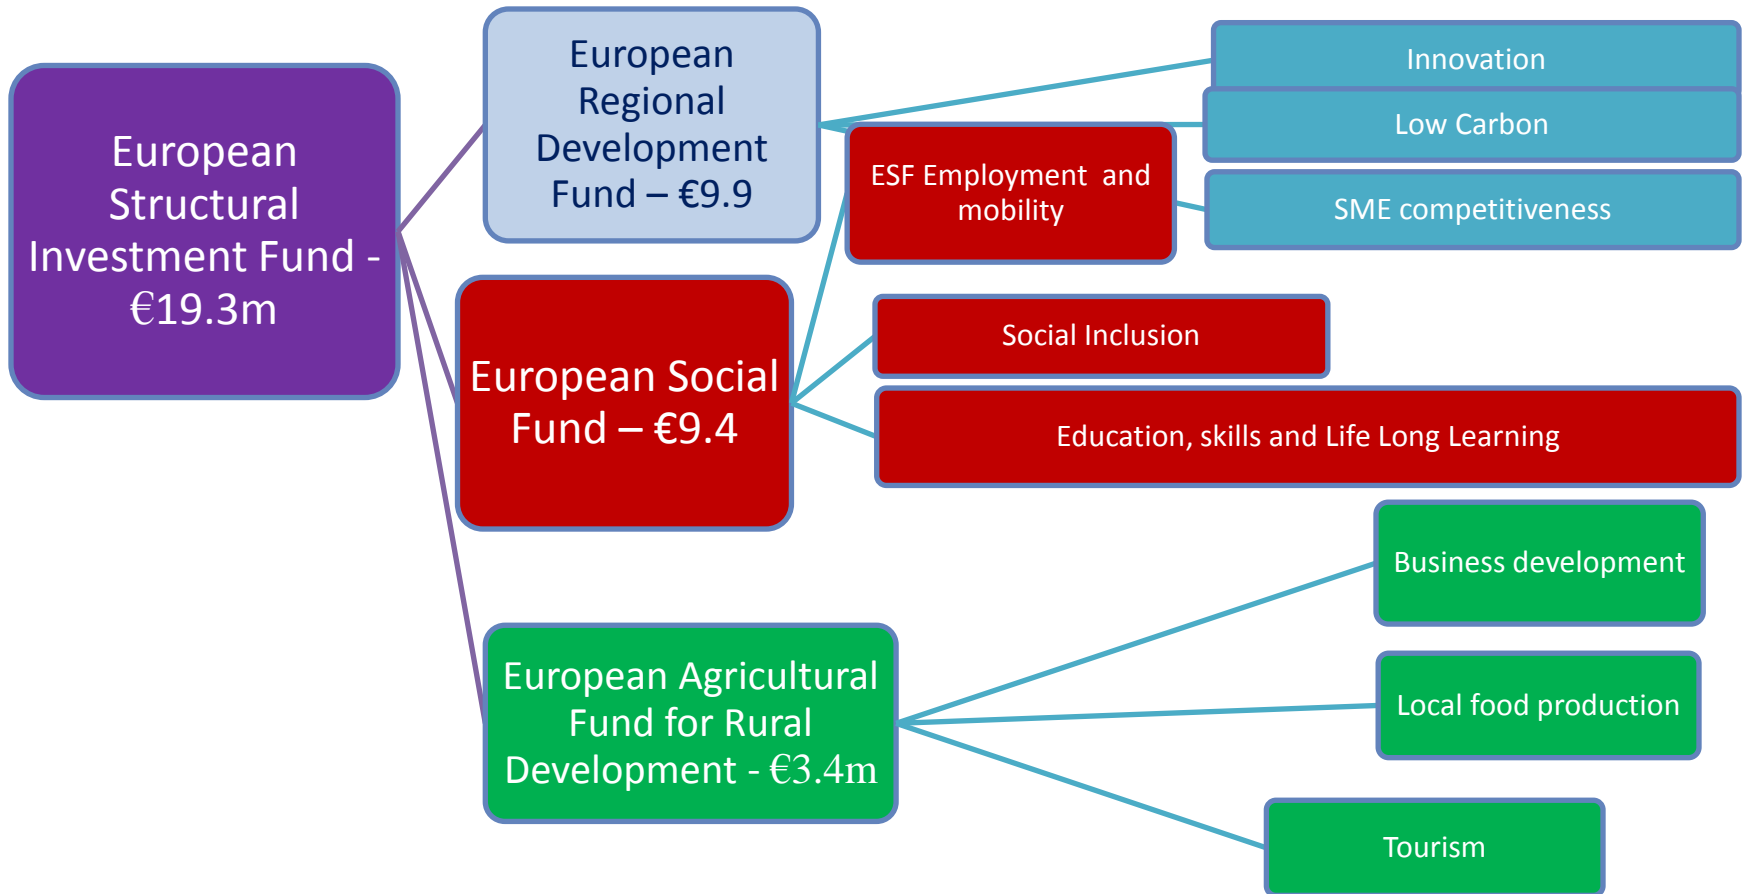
European Structural Investment Fund - €19.3m

European Regional Development Fund – €9.9

Innovation

Low Carbon

ESF Employment and mobility

SME competitiveness

European Social Fund – €9.4

Social Inclusion

Education, skills and Life Long Learning

European Agricultural Fund for Rural Development - €3.4m

Business development

Local food production

Tourism